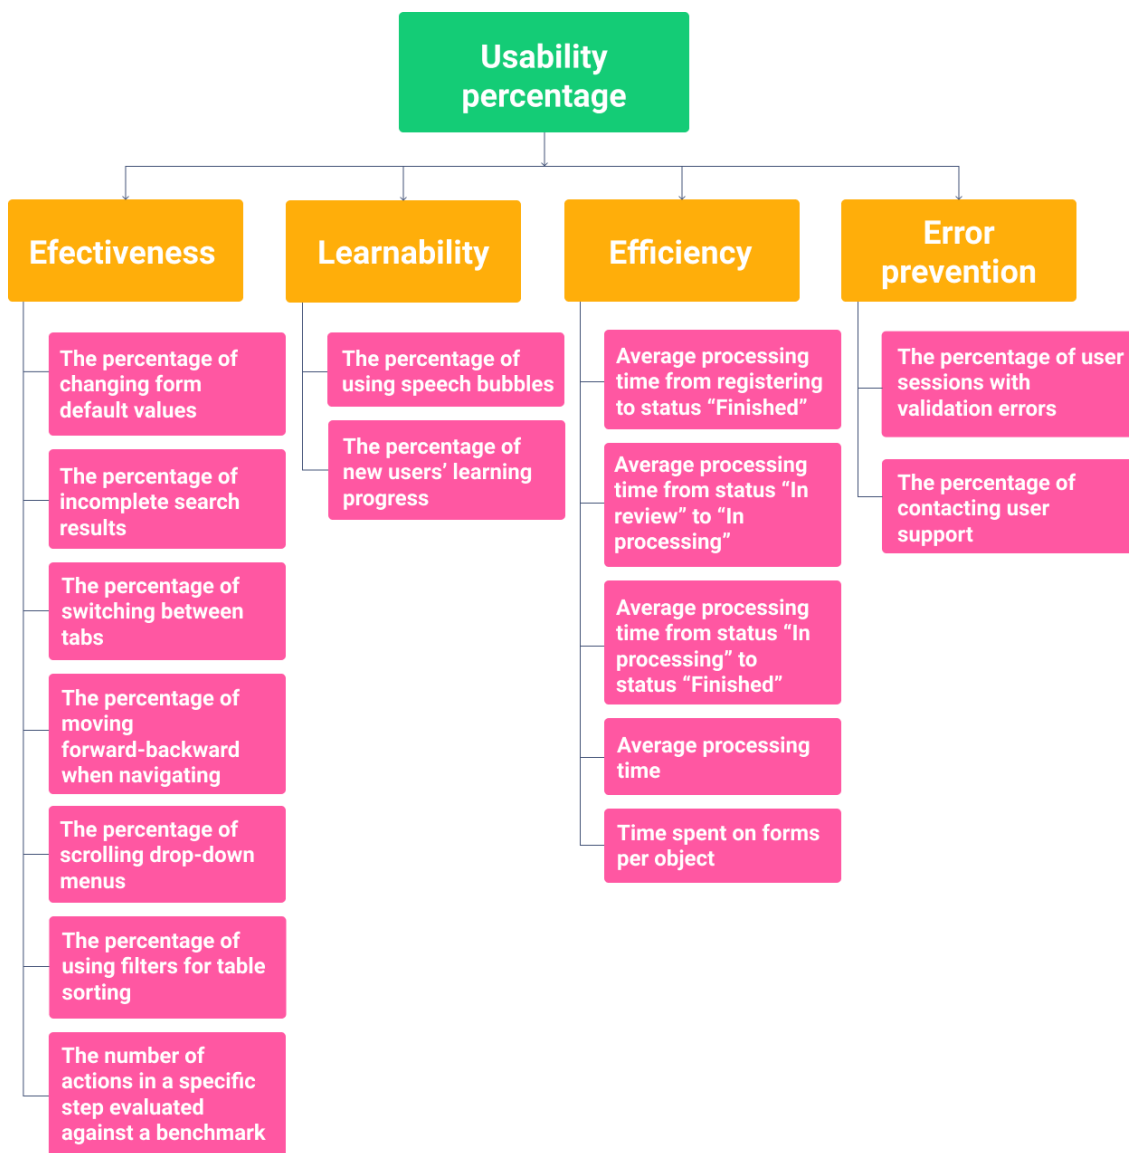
Usability percentage

Efectiveness

The percentage of changing form default values

The percentage of incomplete search results

The percentage of switching between tabs

The percentage of moving forward-backward when navigating

The percentage of scrolling drop-down menus

The percentage of using filters for table sorting

The number of actions in a specific step evaluated against a benchmark

Learnability

The percentage of using speech bubbles

The percentage of new users' learning progress

Efficiency

Average processing time from registering to status "Finished"

Average processing time from status "In review" to "In processing"

Average processing time from status "In processing" to status "Finished"

Average processing time

Time spent on forms per object

Error prevention

The percentage of user sessions with validation errors

The percentage of contacting user support